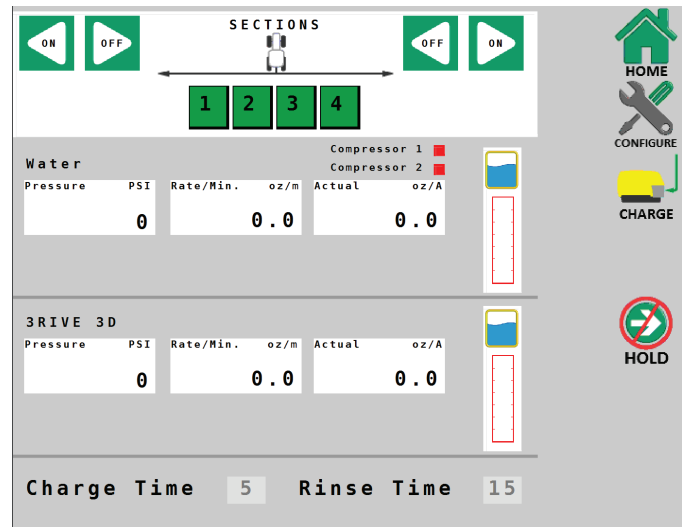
ON OFF SECTIONS OFF ON

1 2 3 4

HOME

CONFIGURE

CHARGE

Water

Compressor 1

Compressor 2

| Pressure PSI | Rate/Min. oz/m | Actual oz/A |
|---|---|---|
| 0 | 0.0 | 0.0 |

3RIVE 3D

| Pressure PSI | Rate/Min. oz/m | Actual oz/A |
|---|---|---|
| 0 | 0.0 | 0.0 |

HOLD

Charge Time 5 Rinse Time 15